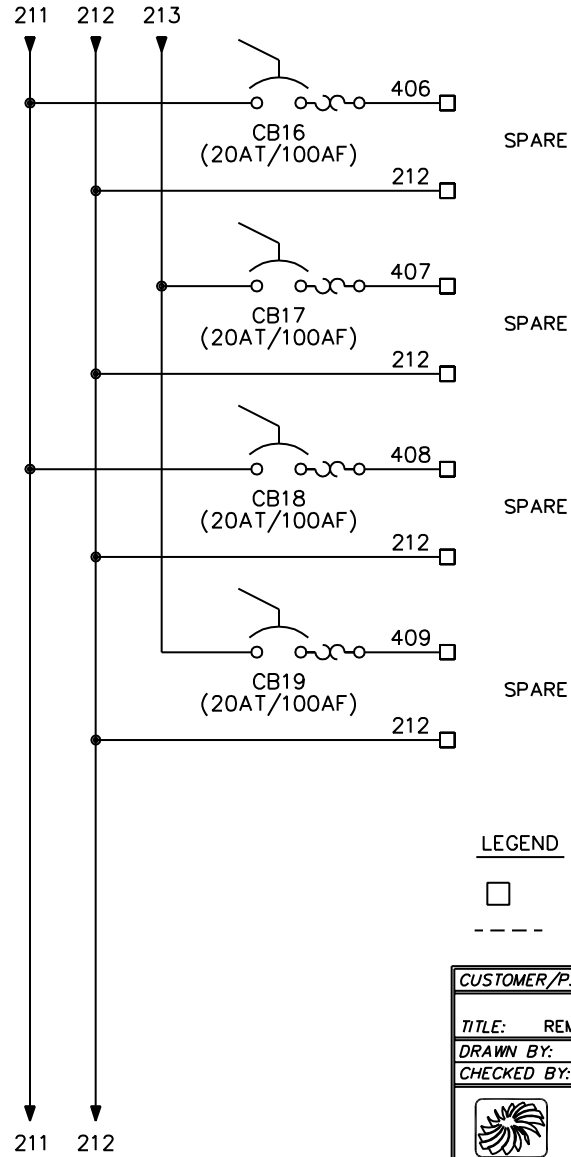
211 212 213

406

CB16
(20AT/100AF)

SPARE

212

407

CB17
(20AT/100AF)

SPARE

212

408

CB18
(20AT/100AF)

SPARE

212

409

CB19
(20AT/100AF)

SPARE

212

LEGEND

CUSTOMER/P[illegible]

TITLE: REM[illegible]

DRAWN BY:

CHECKED BY:

211 212